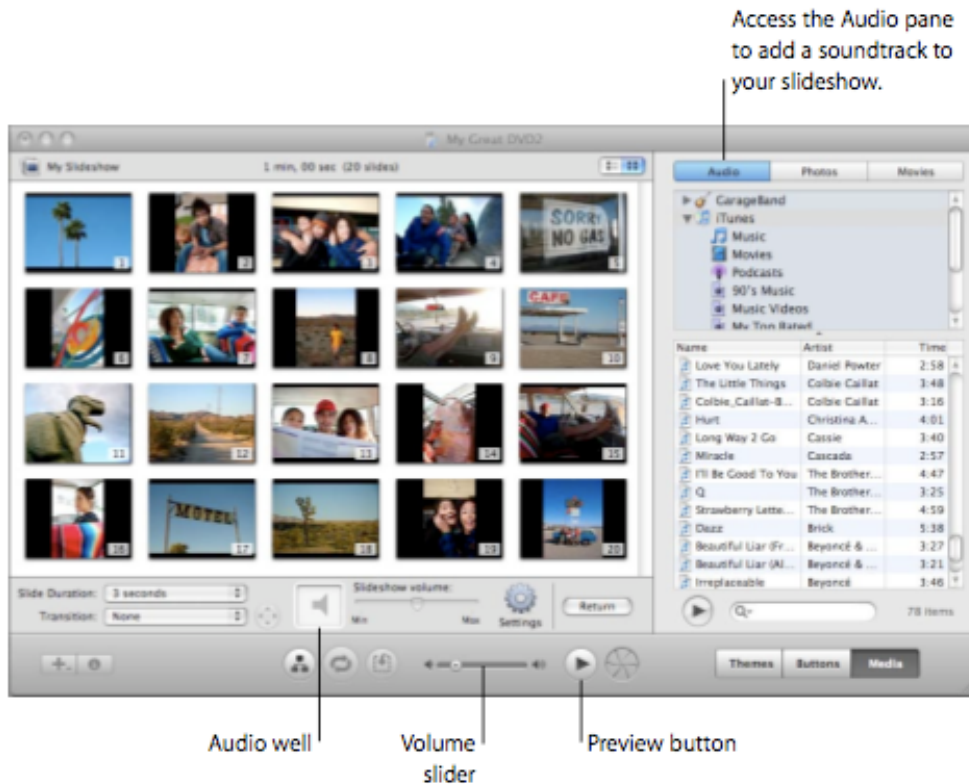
Access the Audio pane to add a soundtrack to your slideshow.

My Great DVD2

My Slideshow

1 min, 00 sec (20 slides)

Audio | Photos | Movies

GarageBand
iTunes
Music
Movies
Podcasts
90's Music
Music Videos
My Top Rated

| Name | Artist | Time |
|---|---|---|
| Love You Lately | Daniel Powter | 2:58 |
| The Little Things | Colbie Caillat | 3:48 |
| Colbie_Caillat-B... | Colbie Caillat | 3:16 |
| Hurt | Christina A... | 4:01 |
| Long Way 2 Go | Cassie | 3:40 |
| Miracle | Cascada | 2:57 |
| I'll Be Good To You | The Brother... | 4:47 |
| Q | The Brother... | 3:25 |
| Strawberry Lette... | The Brother... | 4:59 |
| Dazz | Brick | 5:38 |
| Beautiful Liar (Fr... | Beyoncé & ... | 3:27 |
| Beautiful Liar (Al... | Beyoncé & ... | 3:21 |
| Irreplaceable | Beyoncé | 3:46 |

78 items

1 2 3 4 5 6 7 8 9 10 11 12 13 14 15 16 17 18 19 20

SORRY NO GAS

CAFE

MOTEL

Slide Duration: 3 seconds
Transition: None

Slideshow volume:
Min Max
Settings
Return

Themes | Buttons | Media

Audio well
Volume slider
Preview button